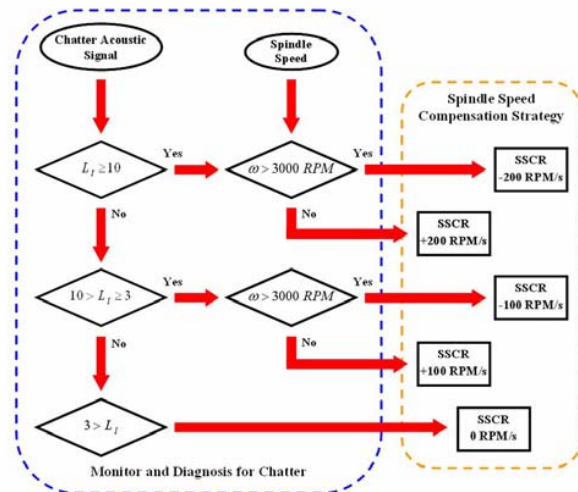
Chatter Acoustic Signal

Spindle Speed

Spindle Speed Compensation Strategy

$L_I \geq 10$

Yes

$\omega > 3000\ RPM$

Yes

SSCR -200 RPM/s

No

No

SSCR +200 RPM/s

$10 > L_I \geq 3$

Yes

$\omega > 3000\ RPM$

Yes

SSCR -100 RPM/s

No

No

SSCR +100 RPM/s

$3 > L_I$

SSCR 0 RPM/s

Monitor and Diagnosis for Chatter